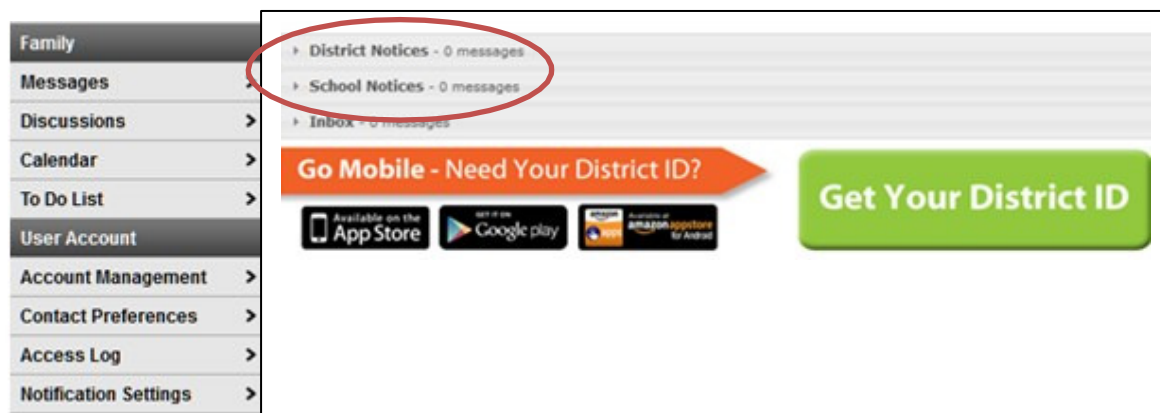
Family
Messages >
Discussions >
Calendar >
To Do List >
User Account
Account Management >
Contact Preferences >
Access Log >
Notification Settings >

District Notices - 0 messages
School Notices - 0 messages
Inbox - 0 messages

Go Mobile - Need Your District ID?

Available on the App Store
GET IT ON Google play
amazon apps Available at amazon appstore for Android

Get Your District ID